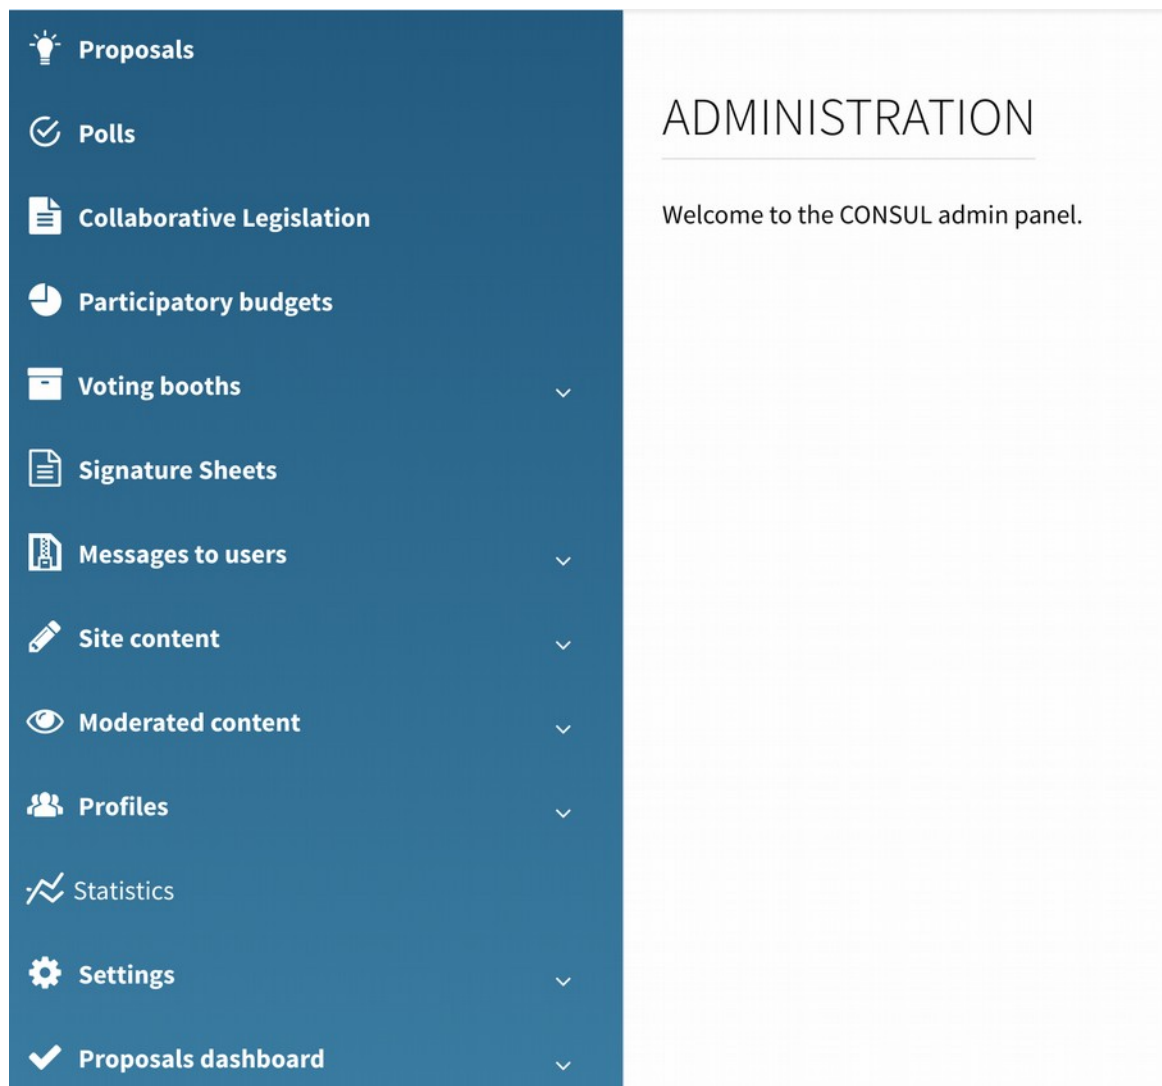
Proposals

Polls

Collaborative Legislation

Participatory budgets

Voting booths

Signature Sheets

Messages to users

Site content

Moderated content

Profiles

Statistics

Settings

Proposals dashboard

ADMINISTRATION

Welcome to the CONSUL admin panel.